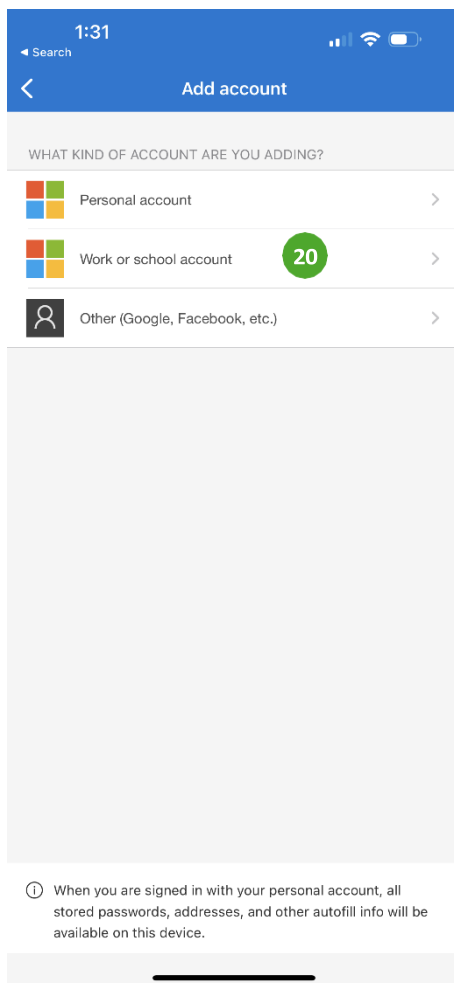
1:31
◂ Search

Add account

WHAT KIND OF ACCOUNT ARE YOU ADDING?

Personal account

Work or school account

20

Other (Google, Facebook, etc.)

When you are signed in with your personal account, all stored passwords, addresses, and other autofill info will be available on this device.